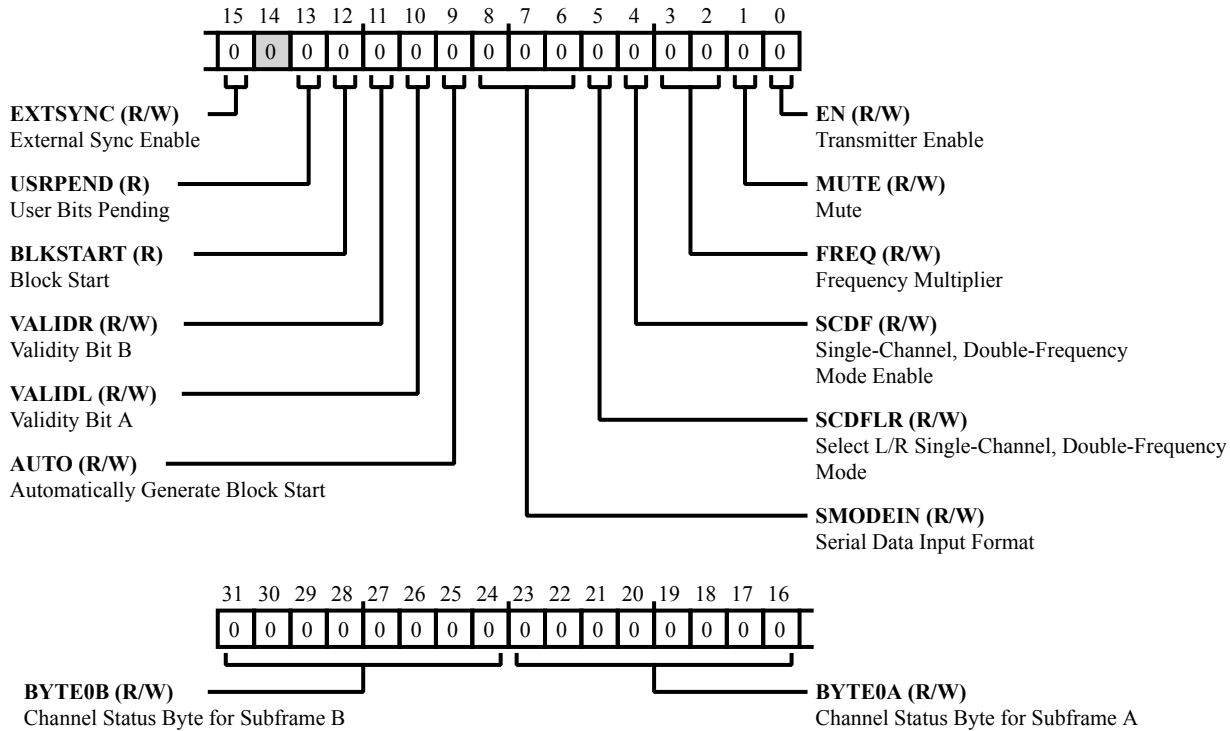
15 14 13 12 11 10 9 8 7 6 5 4 3 2 1 0

| 0 | 0 | 0 | 0 | 0 | 0 | 0 | 0 | 0 | 0 | 0 | 0 | 0 | 0 | 0 | 0 |
|---|---|---|---|---|---|---|---|---|---|---|---|---|---|---|---|

**EXTSYNC (R/W)**
External Sync Enable

**USRPEND (R)**
User Bits Pending

**BLKSTART (R)**
Block Start

**VALIDR (R/W)**
Validity Bit B

**VALIDL (R/W)**
Validity Bit A

**AUTO (R/W)**
Automatically Generate Block Start

**EN (R/W)**
Transmitter Enable

**MUTE (R/W)**
Mute

**FREQ (R/W)**
Frequency Multiplier

**SCDF (R/W)**
Single-Channel, Double-Frequency Mode Enable

**SCDFLR (R/W)**
Select L/R Single-Channel, Double-Frequency Mode

**SMODEIN (R/W)**
Serial Data Input Format

31 30 29 28 27 26 25 24 23 22 21 20 19 18 17 16

| 0 | 0 | 0 | 0 | 0 | 0 | 0 | 0 | 0 | 0 | 0 | 0 | 0 | 0 | 0 | 0 |
|---|---|---|---|---|---|---|---|---|---|---|---|---|---|---|---|

**BYTE0B (R/W)**
Channel Status Byte for Subframe B

**BYTE0A (R/W)**
Channel Status Byte for Subframe A